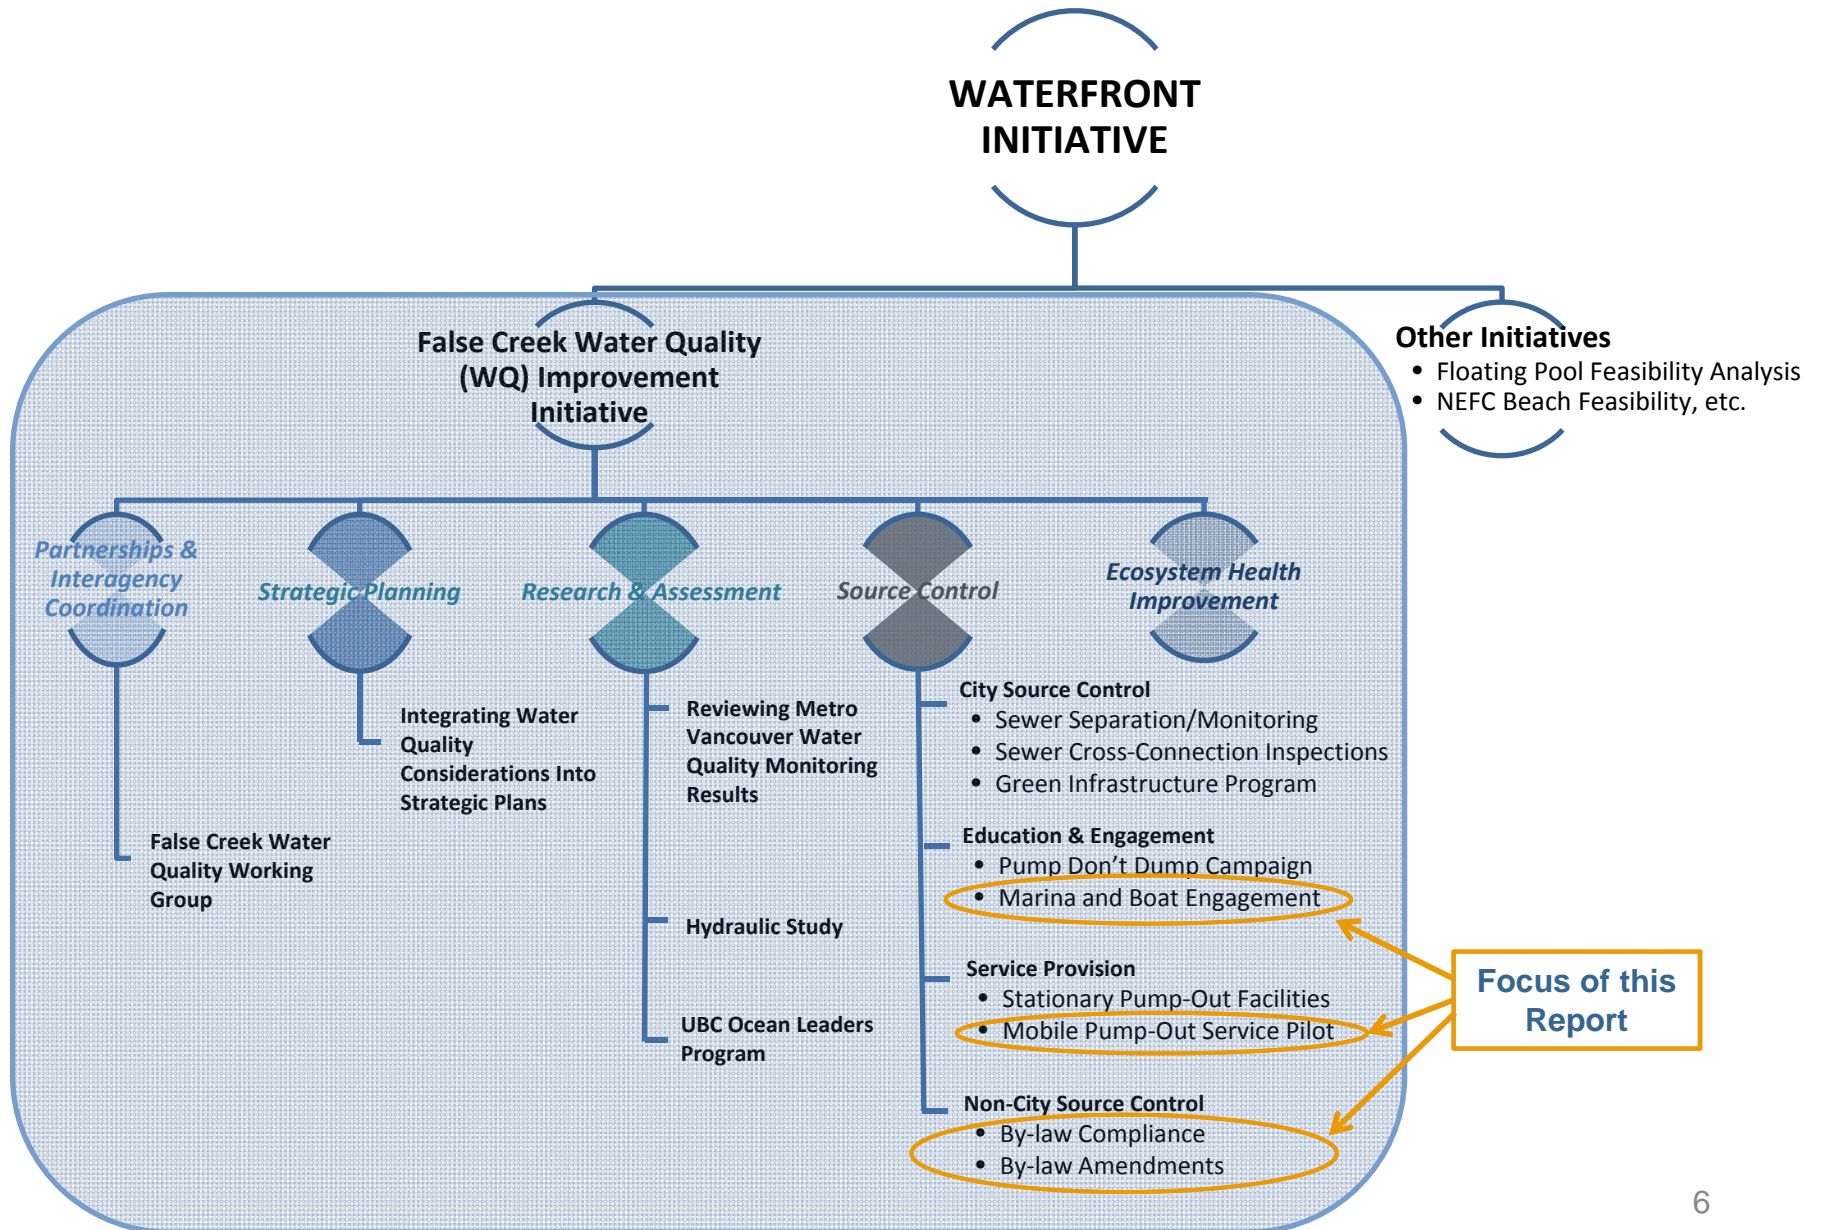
WATERFRONT INITIATIVE

False Creek Water Quality (WQ) Improvement Initiative

Other Initiatives
- Floating Pool Feasibility Analysis
- NEFC Beach Feasibility, etc.

Partnerships & Interagency Coordination

Strategic Planning

Research & Assessment

Source Control

Ecosystem Health Improvement

False Creek Water Quality Working Group

Integrating Water Quality Considerations Into Strategic Plans

Reviewing Metro Vancouver Water Quality Monitoring Results

Hydraulic Study

UBC Ocean Leaders Program

City Source Control
- Sewer Separation/Monitoring
- Sewer Cross-Connection Inspections
- Green Infrastructure Program

Education & Engagement
- Pump Don't Dump Campaign
- Marina and Boat Engagement

Service Provision
- Stationary Pump-Out Facilities
- Mobile Pump-Out Service Pilot

Non-City Source Control
- By-law Compliance
- By-law Amendments

Focus of this Report

6